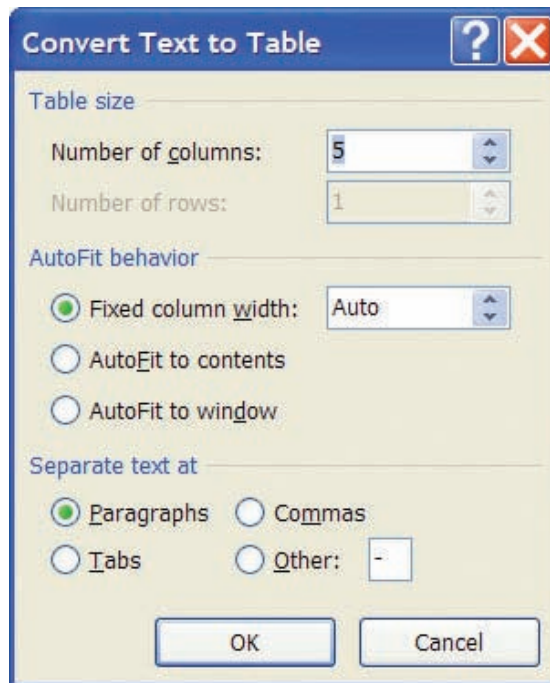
Convert Text to Table
?
Table size
Number of columns: 5
Number of rows: 1
AutoFit behavior
Fixed column width: Auto
AutoFit to contents
AutoFit to window
Separate text at
Paragraphs
Commas
Tabs
Other: -
OK
Cancel